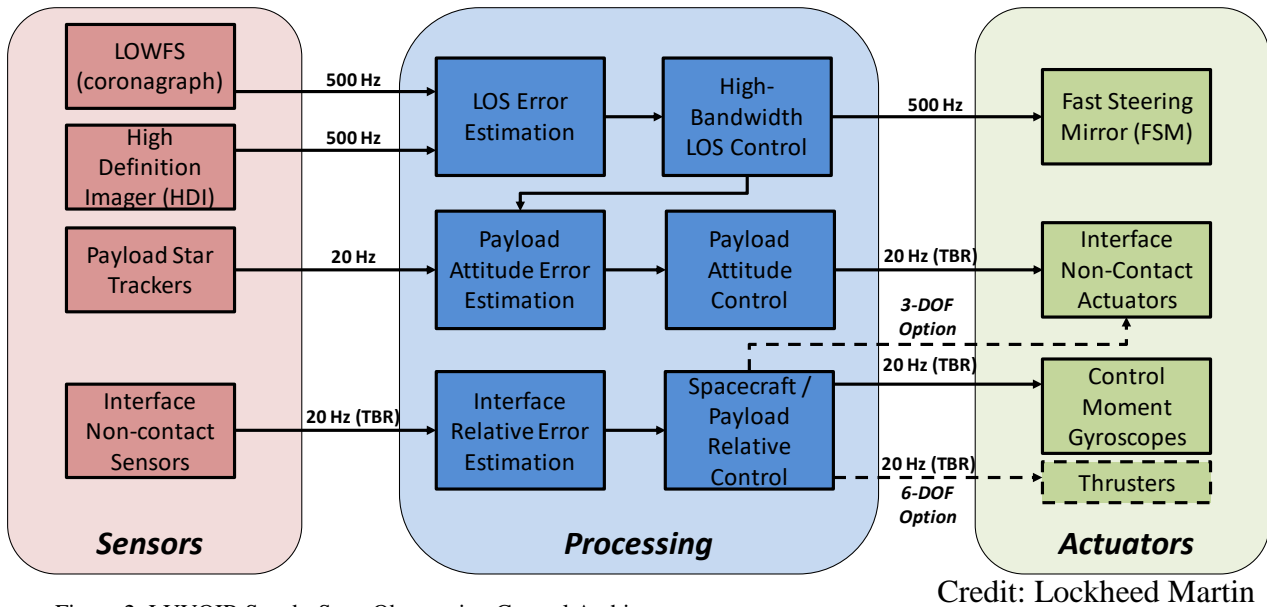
LOWFS (coronagraph)

High Definition Imager (HDI)

Payload Star Trackers

Interface Non-contact Sensors

Sensors

500 Hz

500 Hz

20 Hz

20 Hz (TBR)

LOS Error Estimation

High-Bandwidth LOS Control

Payload Attitude Error Estimation

Payload Attitude Control

Interface Relative Error Estimation

Spacecraft / Payload Relative Control

Processing

500 Hz

20 Hz (TBR)

3-DOF Option

20 Hz (TBR)

20 Hz (TBR)

6-DOF Option

Fast Steering Mirror (FSM)

Interface Non-Contact Actuators

Control Moment Gyroscopes

Thrusters

Actuators

Credit: Lockheed Martin

Figure 3: LUVOIR Steady State Observation Control Architecture